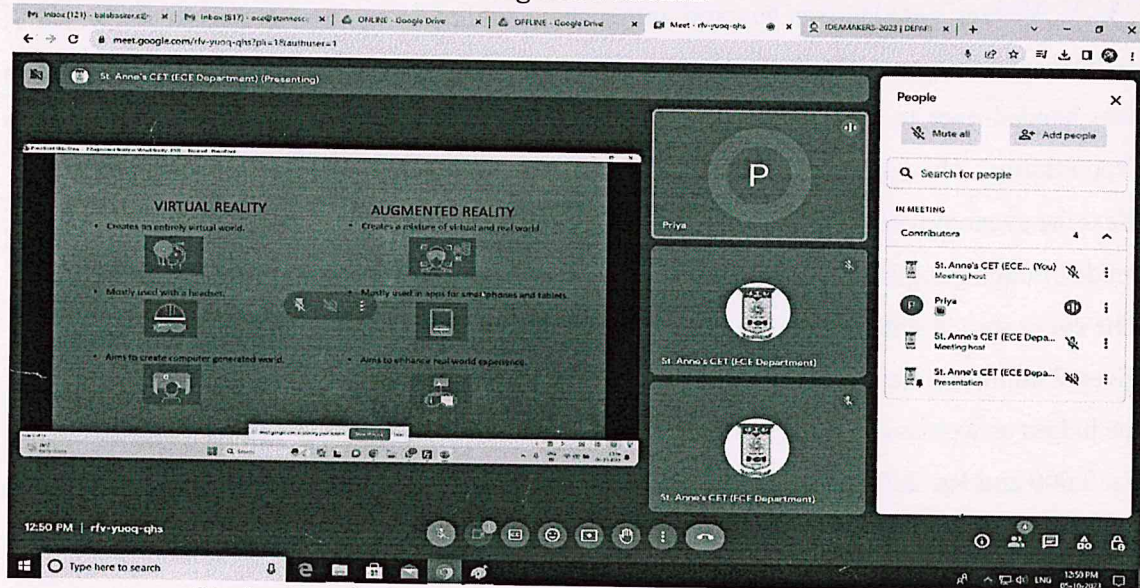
Inbox (121) - balabaskar.ec@ | Inbox (517) - ace@stannescet | ONLINE - Google Drive | OFFLINE - Google Drive | Meet - rfv-yuoq-qhs | IDEAMAKERS-2023 | DEPAR

meet.google.com/rfv-yuoq-qhs?pli=1&authuser=1

St. Anne's CET (ECE Department) (Presenting)

VIRTUAL REALITY
• Creates an entirely virtual world.
• Mostly used with a headset.
• Aims to create computer generated world.

AUGMENTED REALITY
• Creates a mixture of virtual and real world.
• Mostly used in apps for smartphones and tablets.
• Aims to enhance real world experience.

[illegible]

P
Priya

St. Anne's CET (ECE Department)

St. Anne's CET (ECE Department)

People
Mute all
Add people
Search for people
IN MEETING
Contributors 4
St. Anne's CET (ECE... (You)
Meeting host
Priya
St. Anne's CET (ECE Depa...
Meeting host
St. Anne's CET (ECE Depa...
Presentation

12:50 PM | rfv-yuoq-qhs

Type here to search
ENG 12:50 PM 05-10-2023